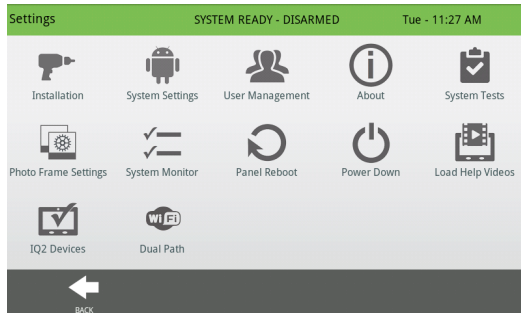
Settings SYSTEM READY - DISARMED Tue - 11:27 AM

Installation
System Settings
User Management
About
System Tests
Photo Frame Settings
System Monitor
Panel Reboot
Power Down
Load Help Videos
IQ2 Devices
WIFI
Dual Path

BACK